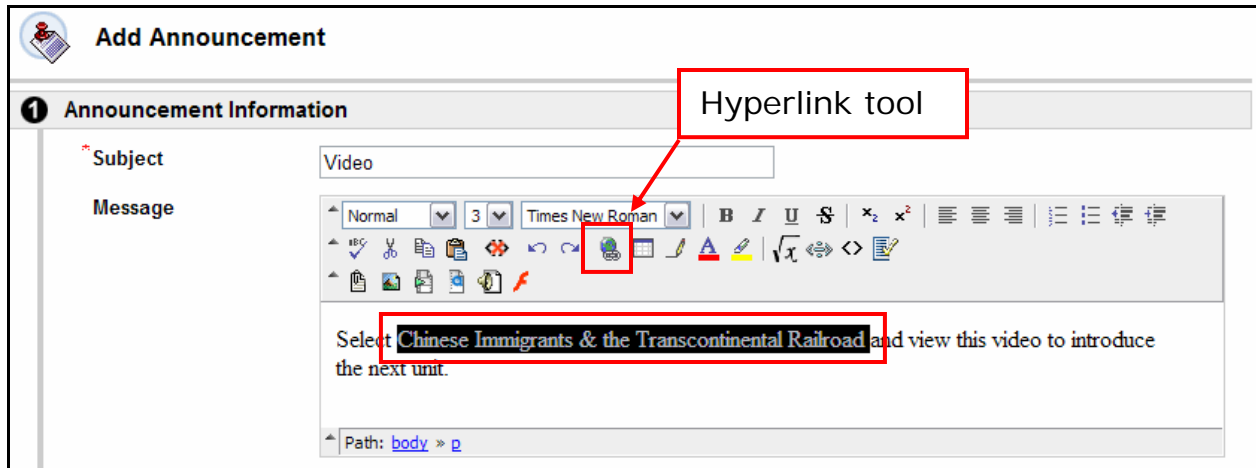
Add Announcement

1 Announcement Information

Hyperlink tool

*Subject

Video

Message

Normal 3 Times New Roman

B I U S $x_2$ $x^2$

Select Chinese Immigrants & the Transcontinental Railroad and view this video to introduce the next unit.

Path: body » p